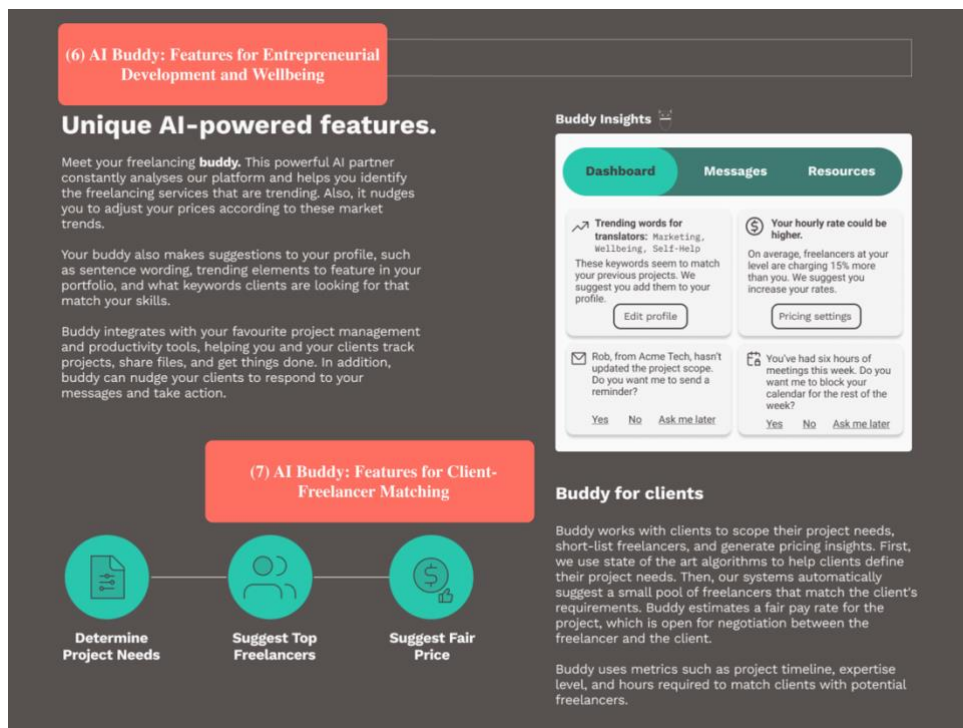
(6) AI Buddy: Features for Entrepreneurial Development and Wellbeing

Unique AI-powered features.

Meet your freelancing **buddy.** This powerful AI partner constantly analyses our platform and helps you identify the freelancing services that are trending. Also, it nudges you to adjust your prices according to these market trends.

Your buddy also makes suggestions to your profile, such as sentence wording, trending elements to feature in your portfolio, and what keywords clients are looking for that match your skills.

Buddy integrates with your favourite project management and productivity tools, helping you and your clients track projects, share files, and get things done. In addition, buddy can nudge your clients to respond to your messages and take action.

Buddy Insights

Dashboard | Messages | Resources

Trending words for translators: Marketing, Wellbeing, Self-Help

These keywords seem to match your previous projects. We suggest you add them to your profile.

Edit profile

Your hourly rate could be higher.

On average, freelancers at your level are charging 15% more than you. We suggest you increase your rates.

Pricing settings

Rob, from Acme Tech, hasn't updated the project scope. Do you want me to send a reminder?

Yes No Ask me later

You've had six hours of meetings this week. Do you want me to block your calendar for the rest of the week?

Yes No Ask me later

(7) AI Buddy: Features for Client-Freelancer Matching

Determine Project Needs

Suggest Top Freelancers

Suggest Fair Price

Buddy for clients

Buddy works with clients to scope their project needs, short-list freelancers, and generate pricing insights. First, we use state of the art algorithms to help clients define their project needs. Then, our systems automatically suggest a small pool of freelancers that match the client's requirements. Buddy estimates a fair pay rate for the project, which is open for negotiation between the freelancer and the client.

Buddy uses metrics such as project timeline, expertise level, and hours required to match clients with potential freelancers.